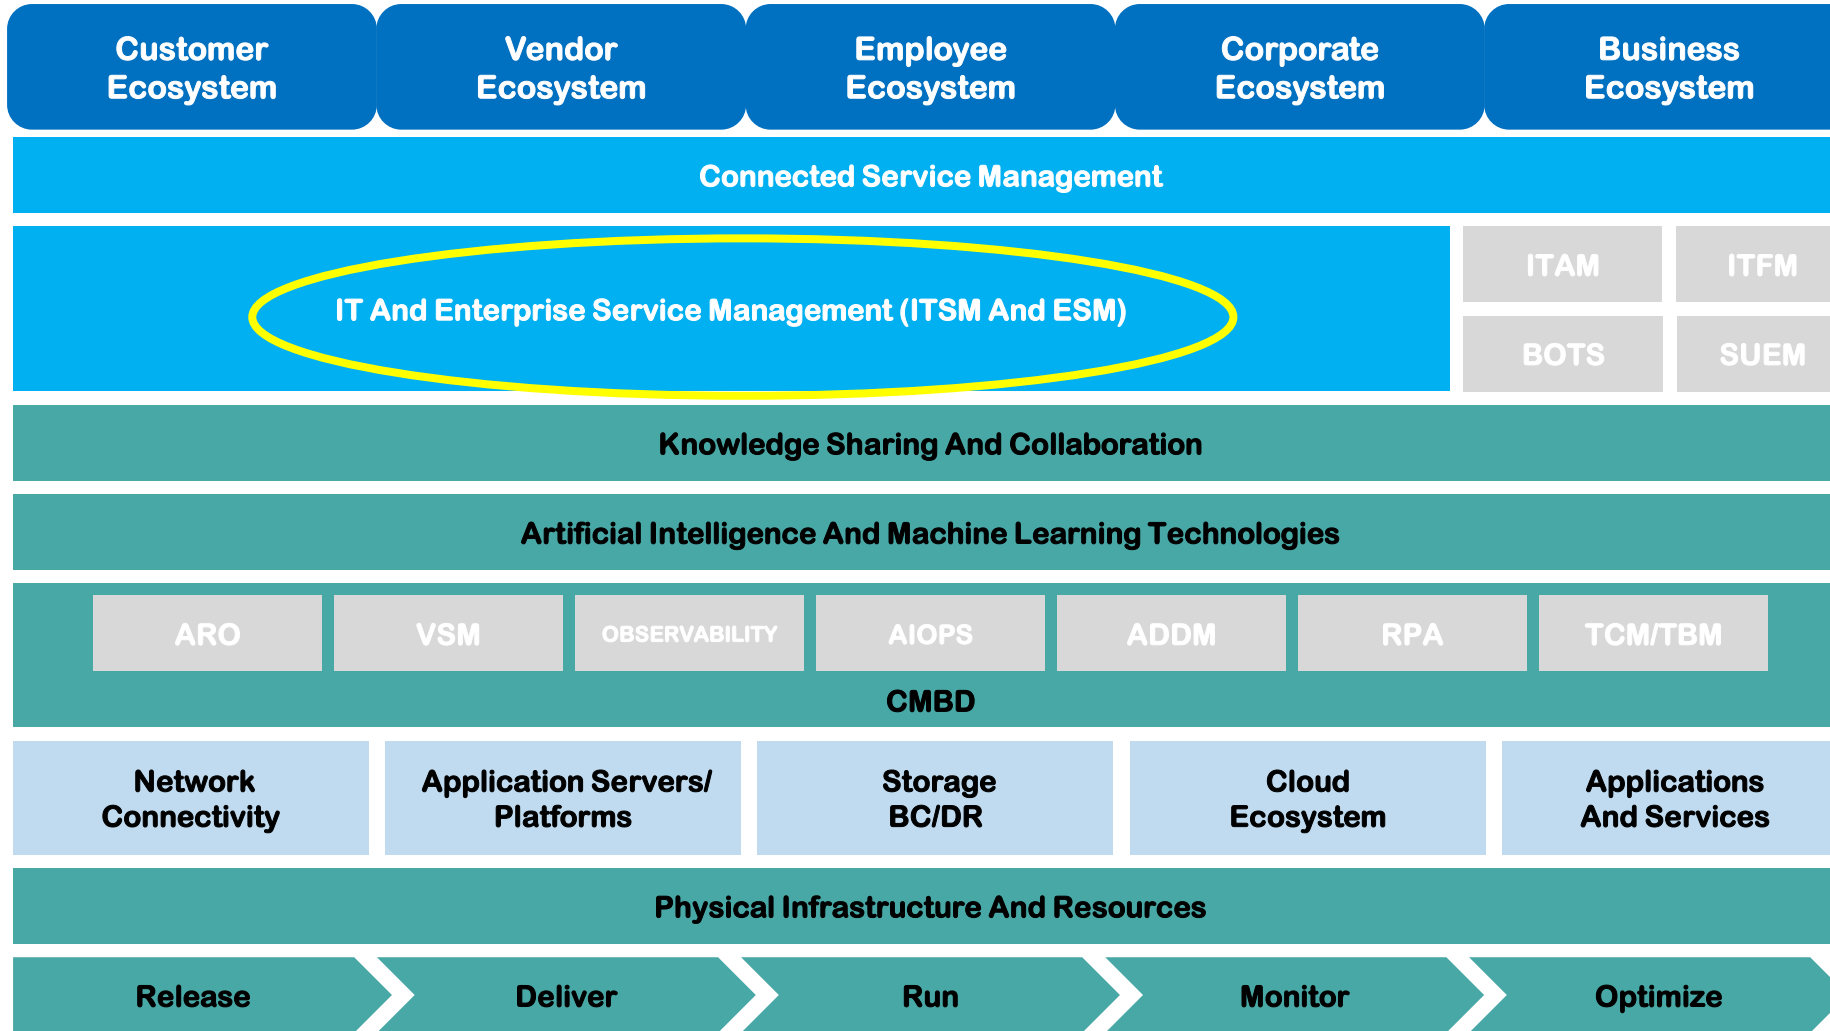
Customer Ecosystem

Vendor Ecosystem

Employee Ecosystem

Corporate Ecosystem

Business Ecosystem

Connected Service Management

IT And Enterprise Service Management (ITSM And ESM)

ITAM

ITFM

BOTS

SUEM

Knowledge Sharing And Collaboration

Artificial Intelligence And Machine Learning Technologies

ARO

VSM

OBSERVABILITY

AIOPS

ADDM

RPA

TCM/TBM

CMBD

Network Connectivity

Application Servers/ Platforms

Storage BC/DR

Cloud Ecosystem

Applications And Services

Physical Infrastructure And Resources

Release

Deliver

Run

Monitor

Optimize